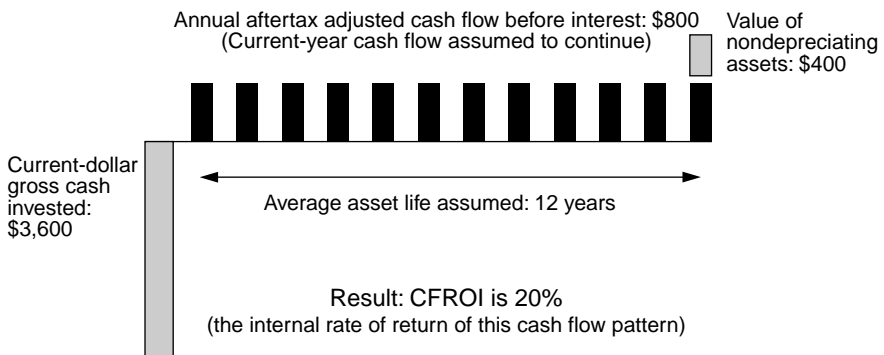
Annual aftertax adjusted cash flow before interest: $800
(Current-year cash flow assumed to continue)

Value of nondepreciating assets: $400

Current-dollar gross cash invested: $3,600

Average asset life assumed: 12 years

Result: CFROI is 20%
(the internal rate of return of this cash flow pattern)